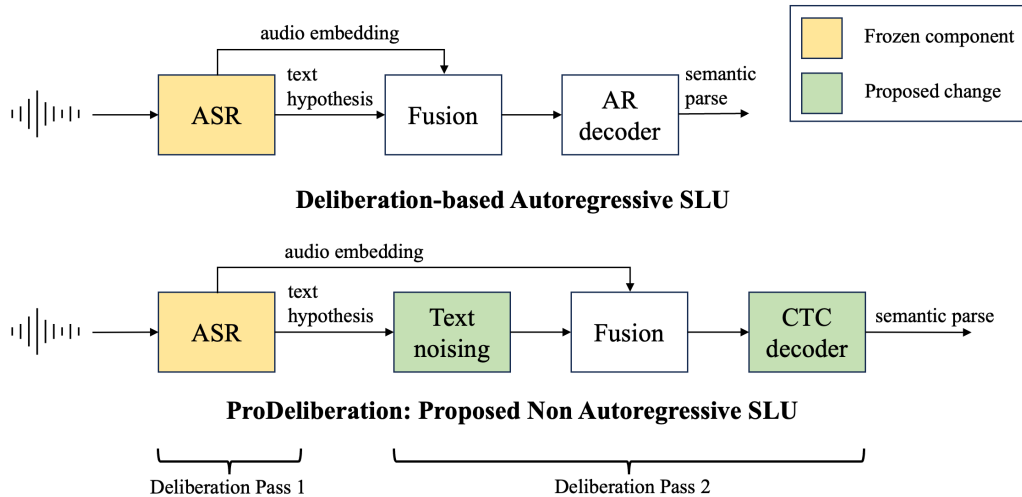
audio embedding

ASR

text hypothesis

Fusion

AR decoder

semantic parse

Frozen component

Proposed change

Deliberation-based Autoregressive SLU

audio embedding

ASR

text hypothesis

Text noising

Fusion

CTC decoder

semantic parse

ProDeliberation: Proposed Non Autoregressive SLU

Deliberation Pass 1

Deliberation Pass 2